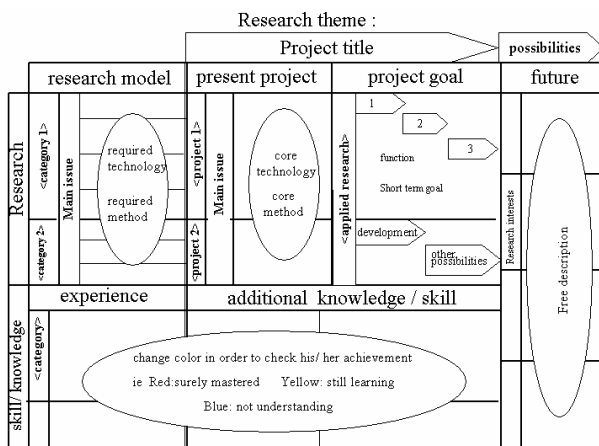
Research theme :

Project title

possibilities

research model

present project

project goal

future

Research

<category 1>

<category 2>

Main issue

required technology

required method

<project 1>

<project 2>

Main issue

core technology

core method

<applied research>

1

2

3

function

Short term goal

development

other possibilities

Research interests

Free description

experience

additional knowledge / skill

skill/ knowledge

<category>

change color in order to check his/ her achievement

ie Red:surely mastered Yellow: still learning

Blue: not understanding